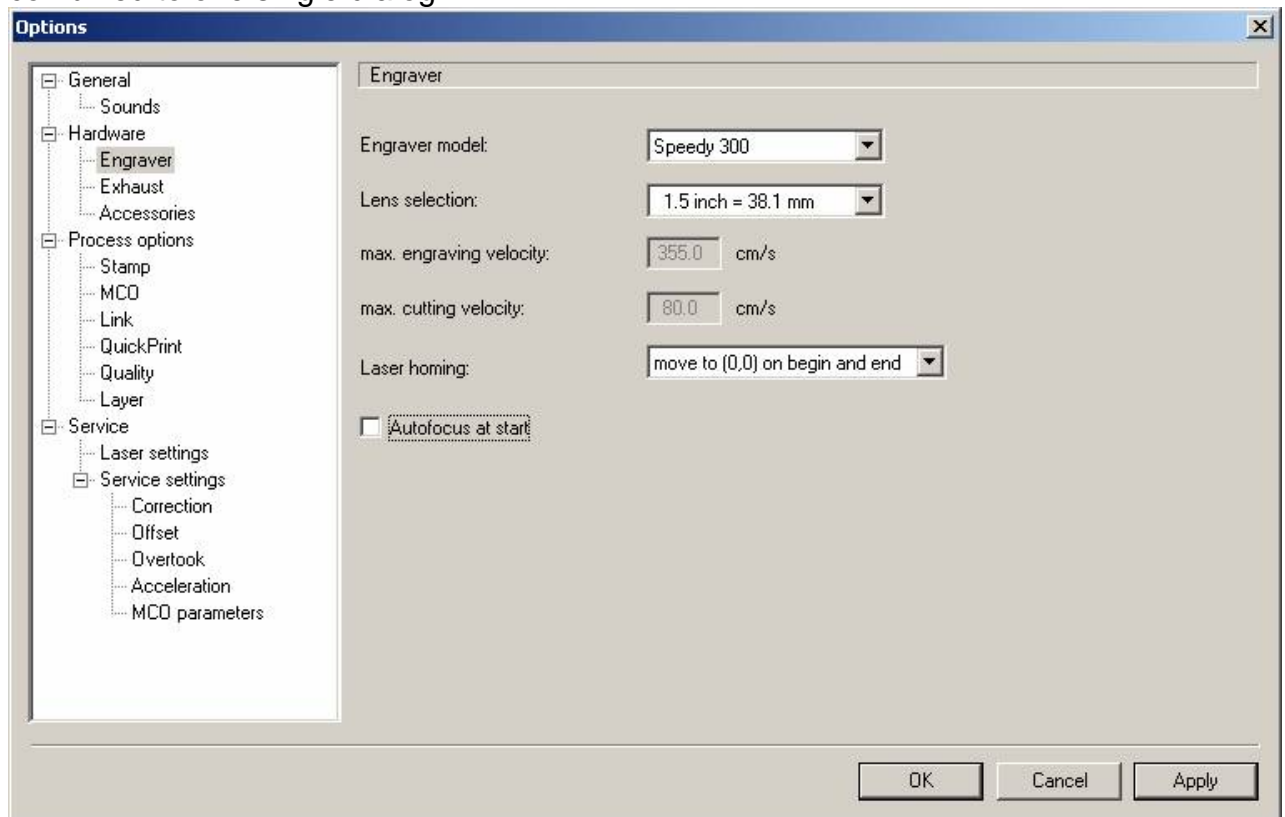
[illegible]

Options

General
Sounds
Hardware
Engraver
Exhaust
Accessories
Process options
Stamp
MCO
Link
QuickPrint
Quality
Layer
Service
Laser settings
Service settings
Correction
Offset
Overtook
Acceleration
MCO parameters

Engraver

Engraver model: Speedy 300

Lens selection: 1.5 inch = 38.1 mm

max. engraving velocity: 355.0 cm/s

max. cutting velocity: 80.0 cm/s

Laser homing: move to (0,0) on begin and end

Autofocus at start

OK Cancel Apply